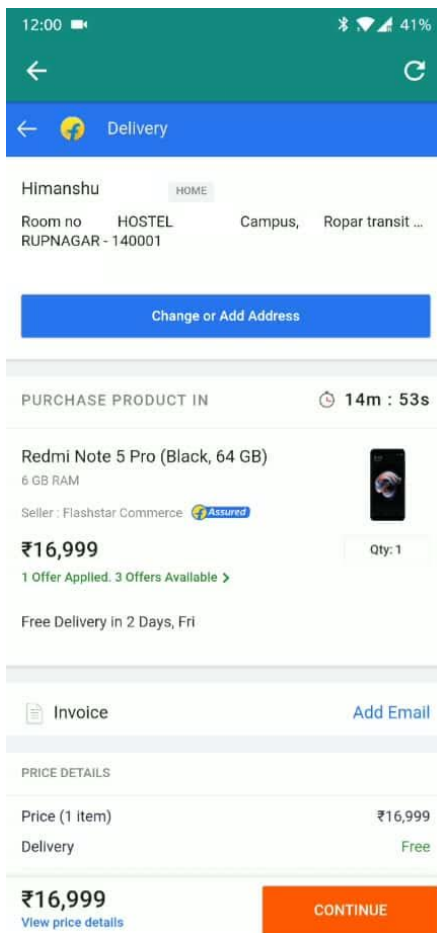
12:00 41%

Delivery

Himanshu HOME

Room no HOSTEL Campus, Ropar transit ...
RUPNAGAR - 140001

Change or Add Address

PURCHASE PRODUCT IN 14m : 53s

Redmi Note 5 Pro (Black, 64 GB)
6 GB RAM

Seller : Flashstar Commerce Assured

₹16,999 Qty: 1

1 Offer Applied. 3 Offers Available >

Free Delivery in 2 Days, Fri

Invoice Add Email

PRICE DETAILS

| | |
|---|---|
| Price (1 item) | ₹16,999 |
| Delivery | Free |

₹16,999
View price details

CONTINUE